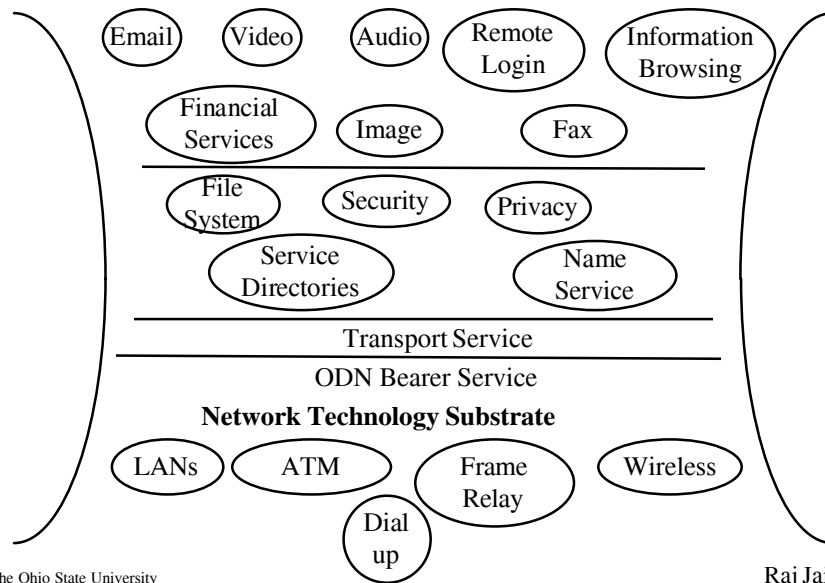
Email
Video
Audio
Remote Login
Information Browsing
Financial Services
Image
Fax

File System
Security
Privacy
Service Directories
Name Service

Transport Service

ODN Bearer Service

**Network Technology Substrate**

LANs
ATM
Frame Relay
Wireless
Dial up

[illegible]he Ohio State University

Raj Ja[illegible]